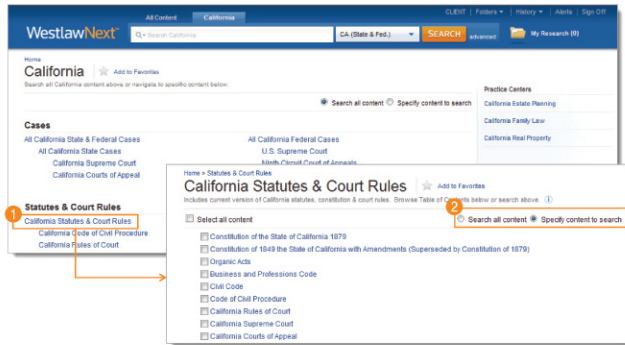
All Content California

CLIENT | Folders ▾ | History ▾ | Alerts | Sign Off

WestlawNext

Search California

CA (State & Fed.)

SEARCH advanced

My Research (0)

Home

California

Add to Favorites

Search all California content above or navigate to specific content below.

Search all content Specify content to search

Practice Centers

California Estate Planning

California Family Law

California Real Property

Cases

All California State & Federal Cases

All California State Cases

California Supreme Court

California Courts of Appeal

All California Federal Cases

U.S. Supreme Court

Ninth Circuit Court of Appeals

Statutes & Court Rules

1

California Statutes & Court Rules

California Code of Civil Procedure

California Rules of Court

Home > Statutes & Court Rules

California Statutes & Court Rules

Add to Favorites

Includes current version of California statutes, constitution & court rules. Browse Table of Contents below or search above.

Select all content

2

Search all content Specify content to search

Constitution of the State of California 1879

Constitution of 1849 the State of California with Amendments (Superseded by Constitution of 1879)

Organic Acts

Business and Professions Code

Civil Code

Code of Civil Procedure

California Rules of Court

California Supreme Court

California Courts of Appeal